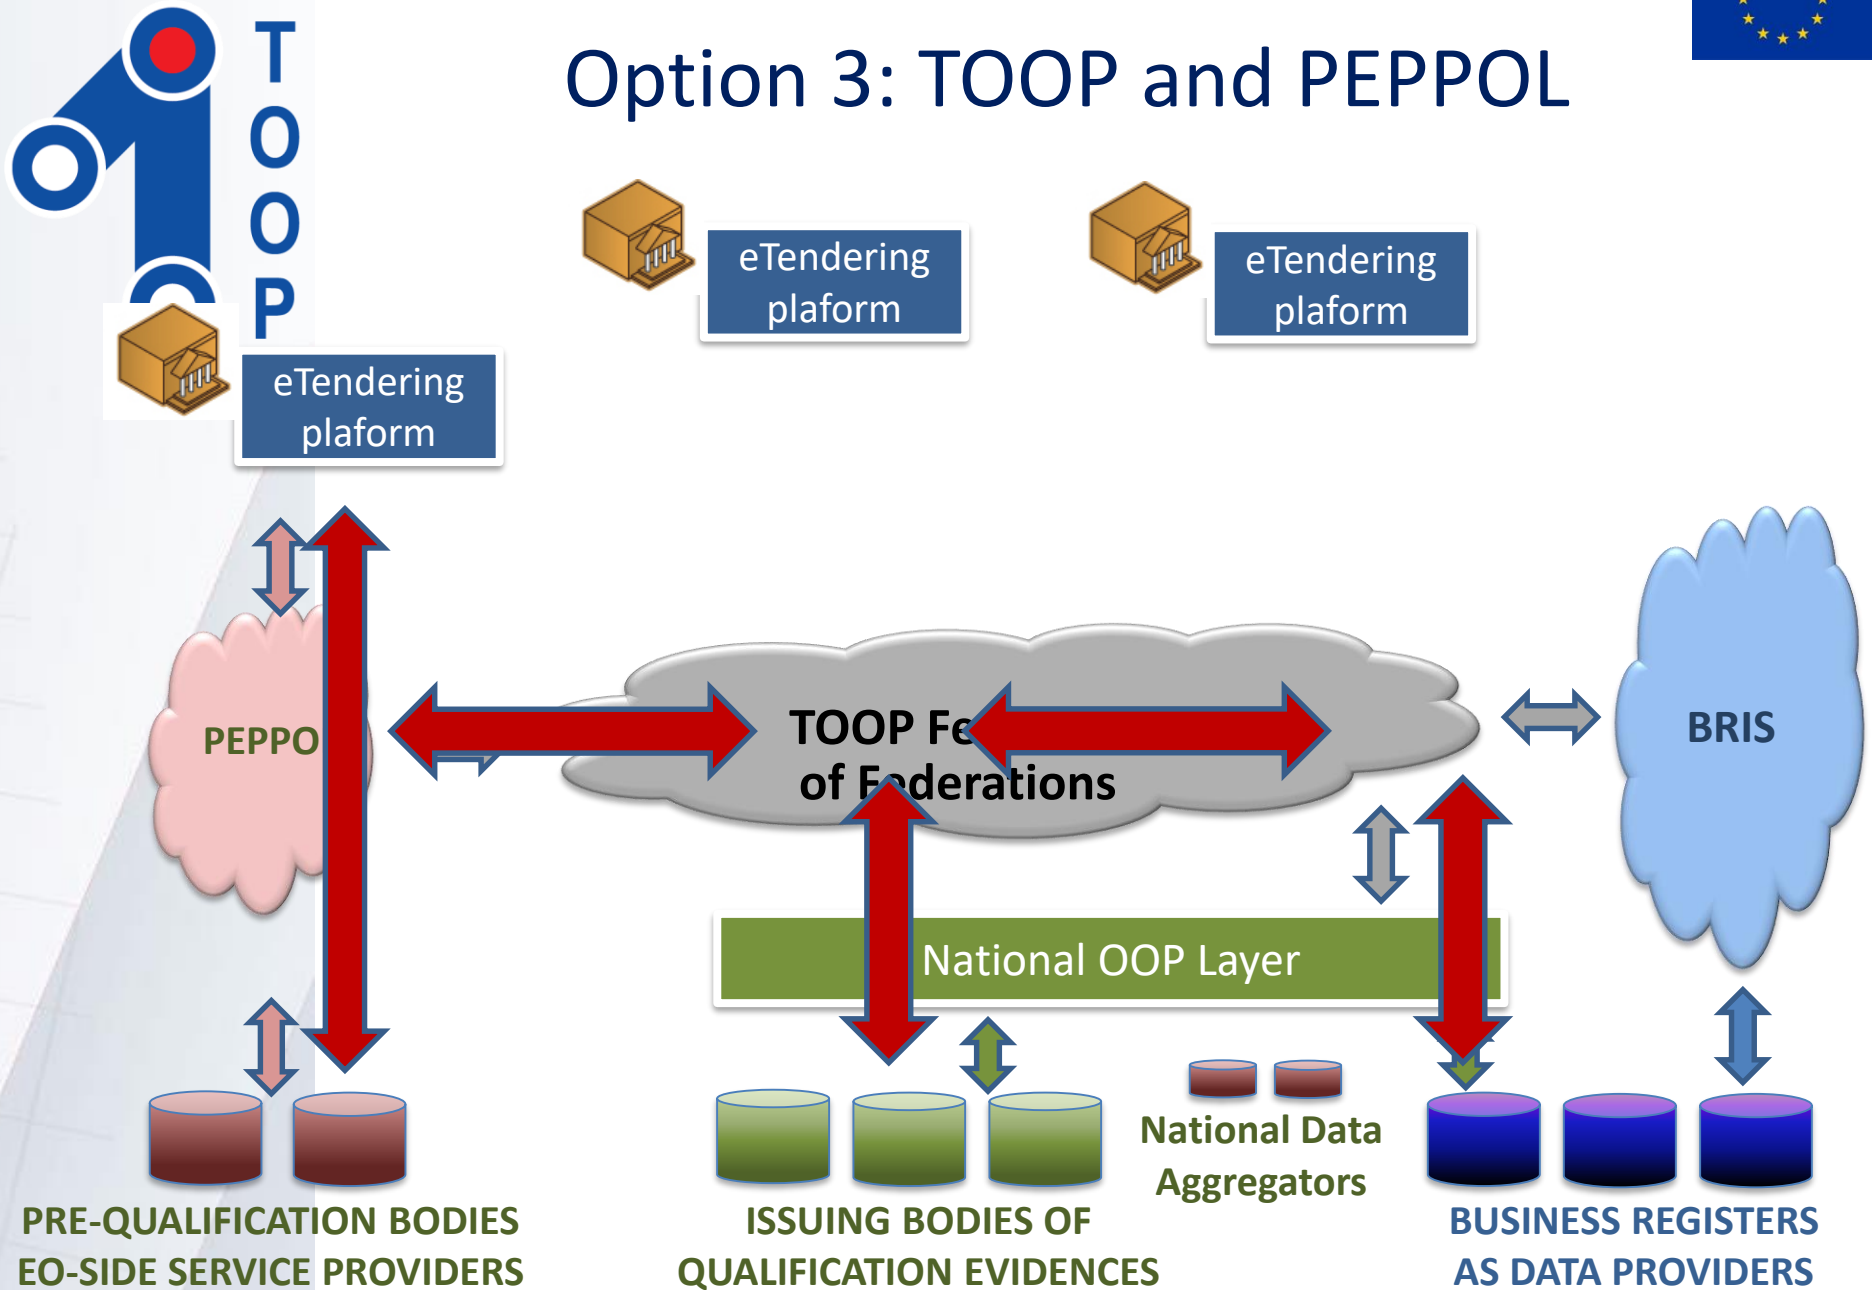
T
O
O
P

Option 3: TOOP and PEPPOL

eTendering plaform

eTendering plaform

eTendering plaform

PEPPO

TOOP Fe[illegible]
of F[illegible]derations

BRIS

National OOP Layer

National Data Aggregators

PRE-QUALIFICATION BODIES
EO-SIDE SERVICE PROVIDERS

ISSUING BODIES OF
QUALIFICATION EVIDENCES

BUSINESS REGISTERS
AS DATA PROVIDERS